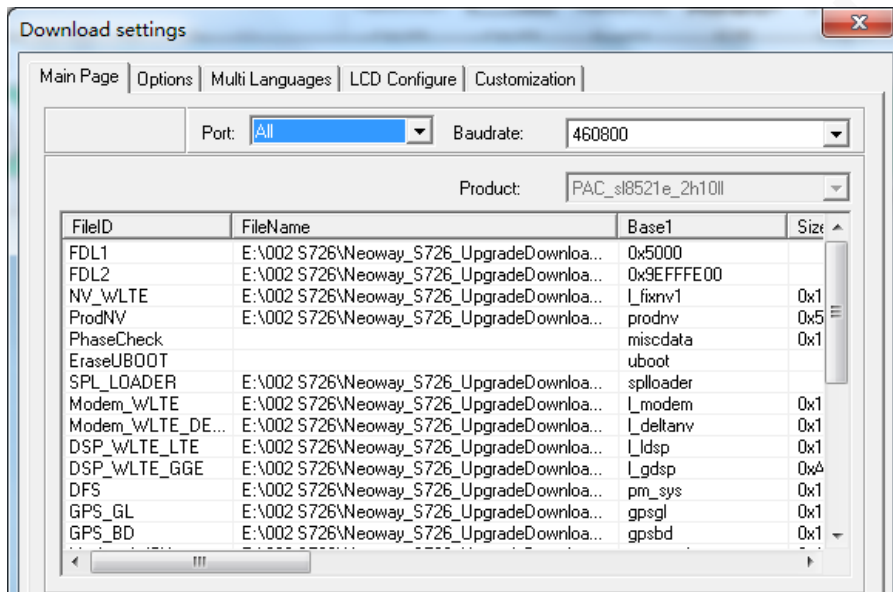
Download settings

Main Page | Options | Multi Languages | LCD Configure | Customization

Port: All Baudrate: 460800

Product: PAC_sl8521e_2h10ll

| FileID | FileName | Base1 | Size |
|---|---|---|---|
| FDL1 | E:\002 S726\Neoway_S726_UpgradeDownloa... | 0x5000 | |
| FDL2 | E:\002 S726\Neoway_S726_UpgradeDownloa... | 0x9EFFFE00 | |
| NV_WLTE | E:\002 S726\Neoway_S726_UpgradeDownloa... | l_fixnv1 | 0x1 |
| ProdNV | E:\002 S726\Neoway_S726_UpgradeDownloa... | prodnv | 0x5 |
| PhaseCheck | | miscdata | 0x1 |
| EraseUBOOT | | uboot | |
| SPL_LOADER | E:\002 S726\Neoway_S726_UpgradeDownloa... | splloader | |
| Modem_WLTE | E:\002 S726\Neoway_S726_UpgradeDownloa... | l_modem | 0x1 |
| Modem_WLTE_DE... | E:\002 S726\Neoway_S726_UpgradeDownloa... | l_deltanv | 0x1 |
| DSP_WLTE_LTE | E:\002 S726\Neoway_S726_UpgradeDownloa... | l_ldsp | 0x1 |
| DSP_WLTE_GGE | E:\002 S726\Neoway_S726_UpgradeDownloa... | l_gdsp | 0xA |
| DFS | E:\002 S726\Neoway_S726_UpgradeDownloa... | pm_sys | 0x1 |
| GPS_GL | E:\002 S726\Neoway_S726_UpgradeDownloa... | gpsgl | 0x1 |
| GPS_BD | E:\002 S726\Neoway_S726_UpgradeDownloa... | gpsbd | 0x1 |